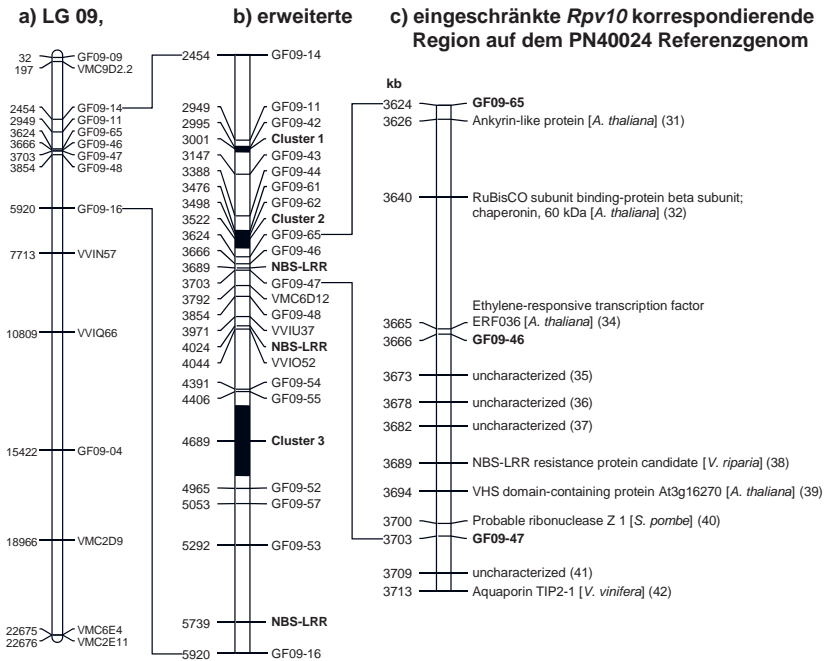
a) LG 09,

32 GF09-09
197 VMC9D2.2
2454 GF09-14
2949 GF09-11
3001 GF09-65
3624 GF09-65
3666 GF09-46
3703 GF09-47
3854 GF09-48
5920 GF09-16
7713 VVIN57
10809 VVIQ66
15422 GF09-04
18966 VMC2D9
22675 VMC6E4
22676 VMC2E11

b) erweiterte

2454 GF09-14
2949 GF09-11
2995 GF09-42
3001 Cluster 1
3147 GF09-43
3388 GF09-44
3476 GF09-61
3498 GF09-62
3522 Cluster 2
3624 GF09-65
3666 GF09-46
3689 NBS-LRR
3703 GF09-47
3792 VMC6D12
3854 GF09-48
3971 VVIU37
4024 NBS-LRR
4044 VVIO52
4391 GF09-54
4406 GF09-55
4689 Cluster 3
4965 GF09-52
5053 GF09-57
5292 GF09-53
5739 NBS-LRR
5920 GF09-16

c) eingeschränkte *Rpv10* korrespondierende Region auf dem PN40024 Referenzgenom

kb
3624 GF09-65
3626 Ankyrin-like protein [*A. thaliana*] (31)
3640 RuBisCO subunit binding-protein beta subunit; chaperonin, 60 kDa [*A. thaliana*] (32)
3665 Ethylene-responsive transcription factor ERF036 [*A. thaliana*] (34)
3666 GF09-46
3673 uncharacterized (35)
3678 uncharacterized (36)
3682 uncharacterized (37)
3689 NBS-LRR resistance protein candidate [*V. riparia*] (38)
3694 VHS domain-containing protein At3g16270 [*A. thaliana*] (39)
3700 Probable ribonuclease Z 1 [*S. pombe*] (40)
3703 GF09-47
3709 uncharacterized (41)
3713 Aquaporin TIP2-1 [*V. vinifera*] (42)